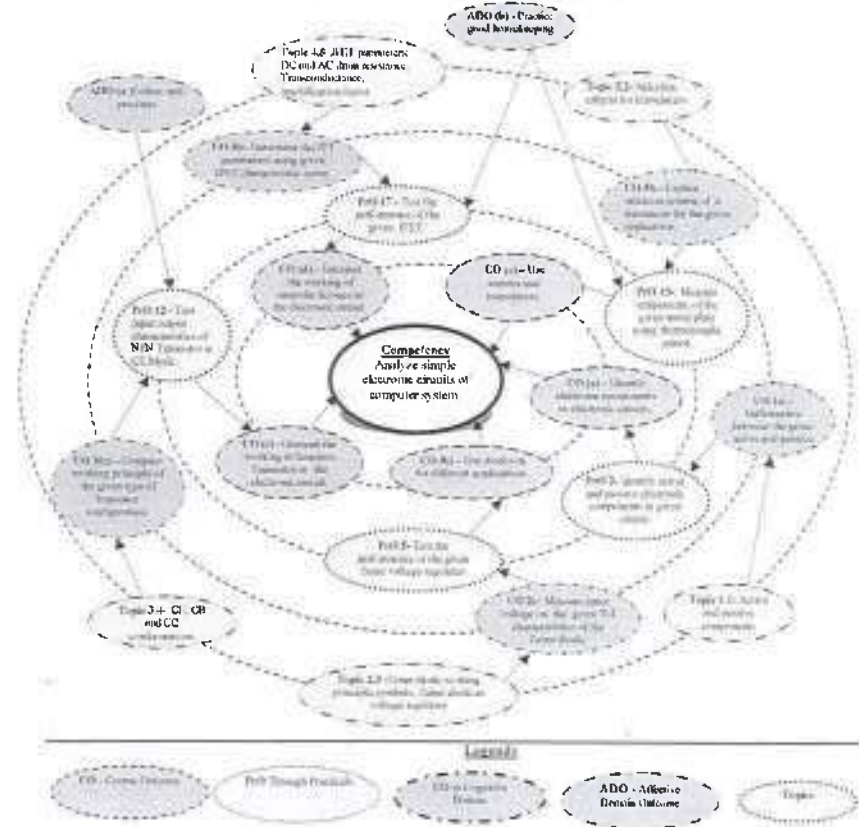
ADO (b) - Practice good housekeeping

Topic 4.8 JFET parameters: DC and AC drain resistance, Transconductance, amplification factor

ADO (a) - Follow safe practices

Topic 3.2 - Selection criteria for transistors

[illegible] - Determine the FET parameters using given JFET characteristic curves

PrO 17 - Test the performance of the given JFET

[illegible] - Explain selection criteria of a transistor for the given application

CO (a) - Interpret the working of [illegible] in the electronic circuit

CO (e) - Use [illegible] and transistors

PrO 12 - Test input/output characteristics of NPN Transistor in CE Mode

PrO 15 - Measure parameters of the given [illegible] using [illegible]

Competency
Analyze simple electronic circuits of computer system

CO (a) - Identify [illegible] components in electronic circuits

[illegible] - Compare working principle of the given types of transistor configurations

CO (c) - Interpret the working of transistors in the electronic circuits

CO (b) - Use diodes in the different applications

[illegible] - Differentiate between the given active and passive

PrO 3 - Identify active and passive electronic components in given circuit

PrO 5 - Test the performance of the given Zener voltage regulator

Topic 3.1 - CE, CB and CC configurations

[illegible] - Measure Zener voltage of the given V-I characteristics of the Zener diode

Topic 1.1 - Active and passive components

Topic 2.3 - Zener diode: working principle, symbols, Zener diode as voltage regulator

Legends

CO - Course Outcome

PrO - Through Practicals

UO - Unit Outcome

ADO - Affective Domain Outcome

Topic